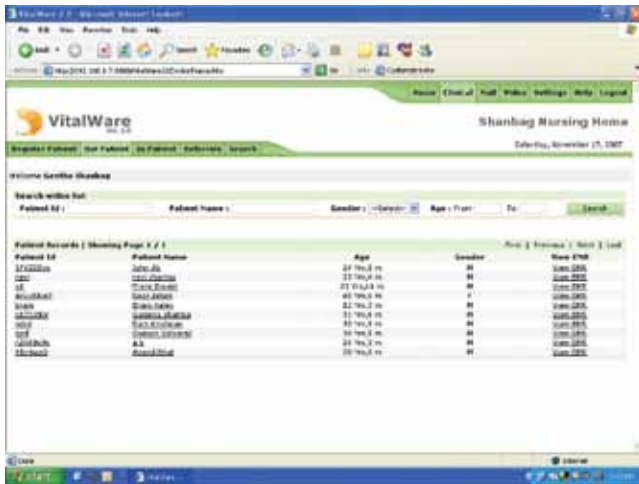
VitalWare 2.0 - Microsoft Internet Explorer

File Edit View Favorites Tools Help

Back Search Favorites

Address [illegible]

Go Links Customize Links

Home Clinical Staff Video Settings Help Logout

VitalWare

Shanbag Nursing Home

Register Patient Out Patient In Patient Referrers Search

Saturday, November 17, 2007

Welcome Geetha Shanbag

Search within list

Patient Id : Patient Name : Gender : --Select-- Age : From To Search

Patient Records | Showing Page 1 / 1

First | Previous | Next | Last

| Patient Id | Patient Name | Age | Gender | View EMR |
|---|---|---|---|---|
| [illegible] | John Ab | 24 Yrs,8 m | M | View EMR |
| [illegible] | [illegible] | 23 Yrs,6 m | M | View EMR |
| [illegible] | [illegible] | 21 Yrs,14 m | M | View EMR |
| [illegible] | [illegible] | 40 Yrs,5 m | F | View EMR |
| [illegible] | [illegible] | 32 Yrs,3 m | M | View EMR |
| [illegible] | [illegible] | 31 Yrs,6 m | M | View EMR |
| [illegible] | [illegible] | 30 Yrs,5 m | M | View EMR |
| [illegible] | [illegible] | 30 Yrs,5 m | M | View EMR |
| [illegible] | a.k | 24 Yrs,3 m | M | View EMR |
| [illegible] | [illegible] | 20 Yrs,3 m | M | View EMR |

Done

Internet

start